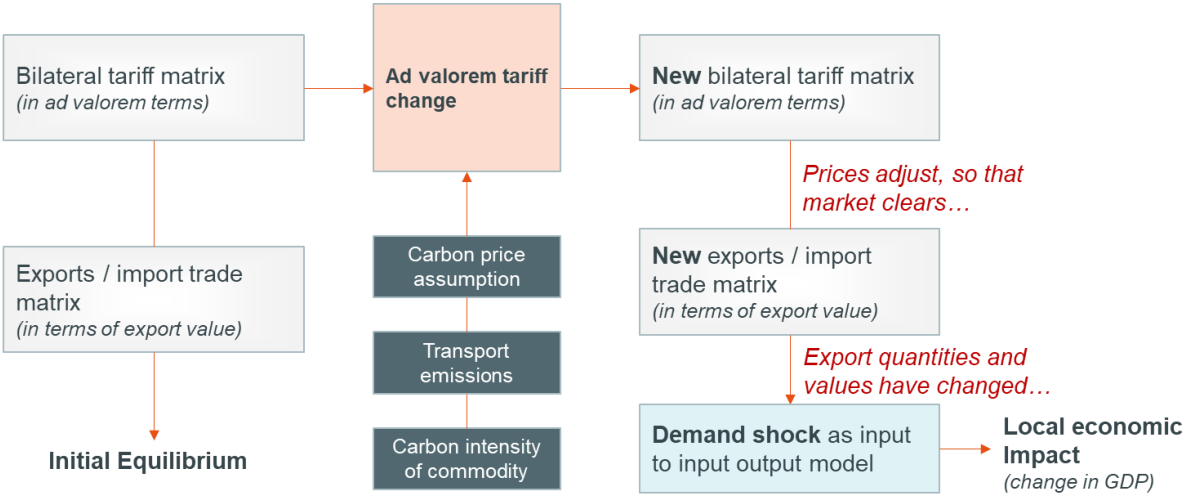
Bilateral tariff matrix
(in ad valorem terms)

Exports / import trade matrix
(in terms of export value)

Initial Equilibrium

Ad valorem tariff change

Carbon price assumption

Transport emissions

Carbon intensity of commodity

New bilateral tariff matrix
(in ad valorem terms)

Prices adjust, so that market clears…

New exports / import trade matrix
(in terms of export value)

Export quantities and values have changed…

Demand shock as input to input output model

Local economic Impact
(change in GDP)